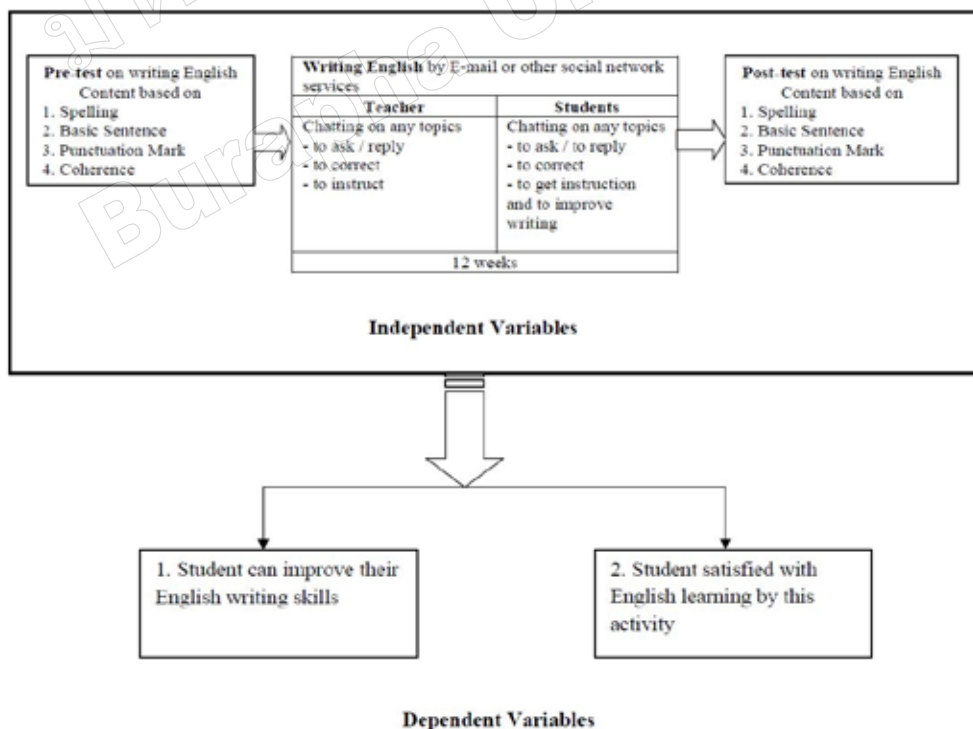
Pre-test on writing English
Content based on
1. Spelling
2. Basic Sentence
3. Punctuation Mark
4. Coherence

Writing English by E-mail or other social network services

| Teacher | Students |
|---|---|
| Chatting on any topics - to ask / reply - to correct - to instruct | Chatting on any topics - to ask / to reply - to correct - to get instruction and to improve writing |
| 12 weeks | |

Post-test on writing English
Content based on
1. Spelling
2. Basic Sentence
3. Punctuation Mark
4. Coherence

Independent Variables

1. Student can improve their English writing skills

2. Student satisfied with English learning by this activity

Dependent Variables